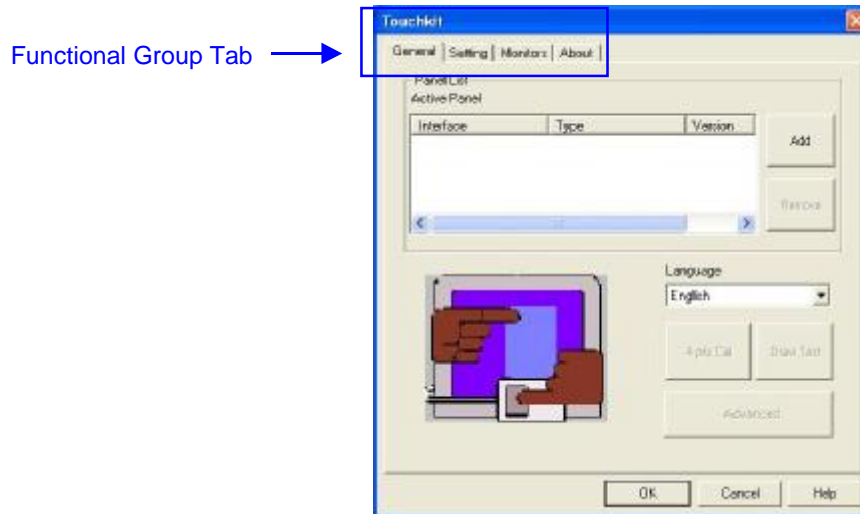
Functional Group Tab

Touchkit

General | Setting | Monitors | About

Panel List
Active Panel

| Interface | Type | Version |
|---|---|---|

Add

Remove

Language

English

4pts Cal

Draw Test

Advanced

OK

Cancel

Help